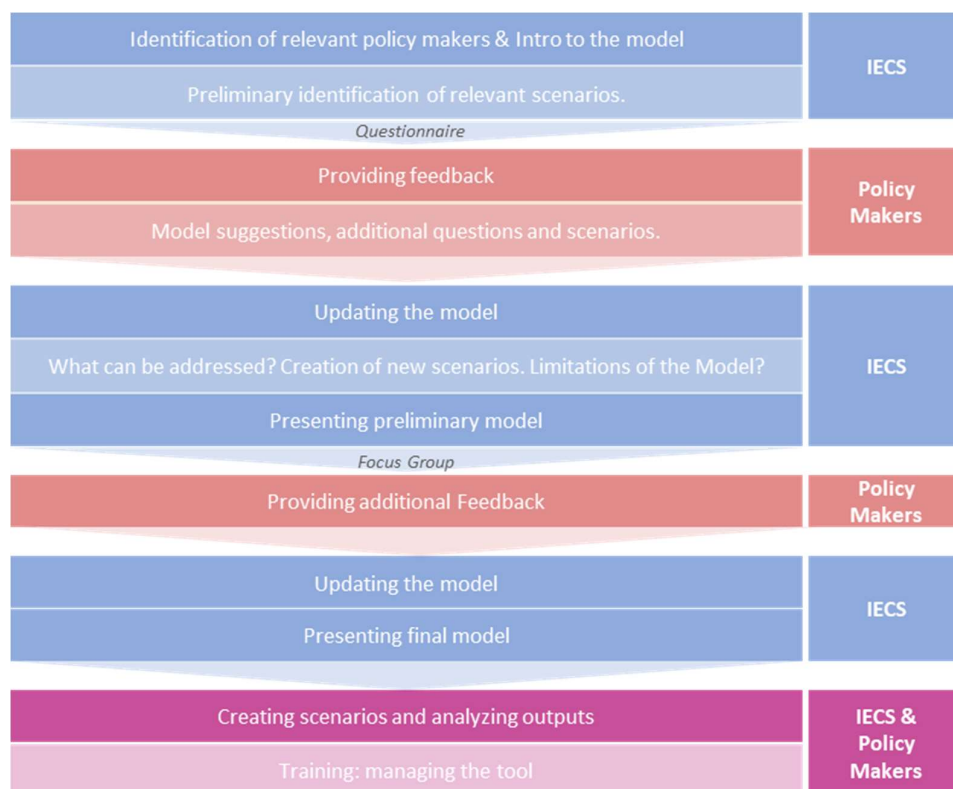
Identification of relevant policy makers & Intro to the model

Preliminary identification of relevant scenarios.

IECS

Questionnaire

Providing feedback

Model suggestions, additional questions and scenarios.

Policy Makers

Updating the model

What can be addressed? Creation of new scenarios. Limitations of the Model?

Presenting preliminary model

IECS

Focus Group

Providing additional Feedback

Policy Makers

Updating the model

Presenting final model

IECS

Creating scenarios and analyzing outputs

Training: managing the tool

IECS & Policy Makers